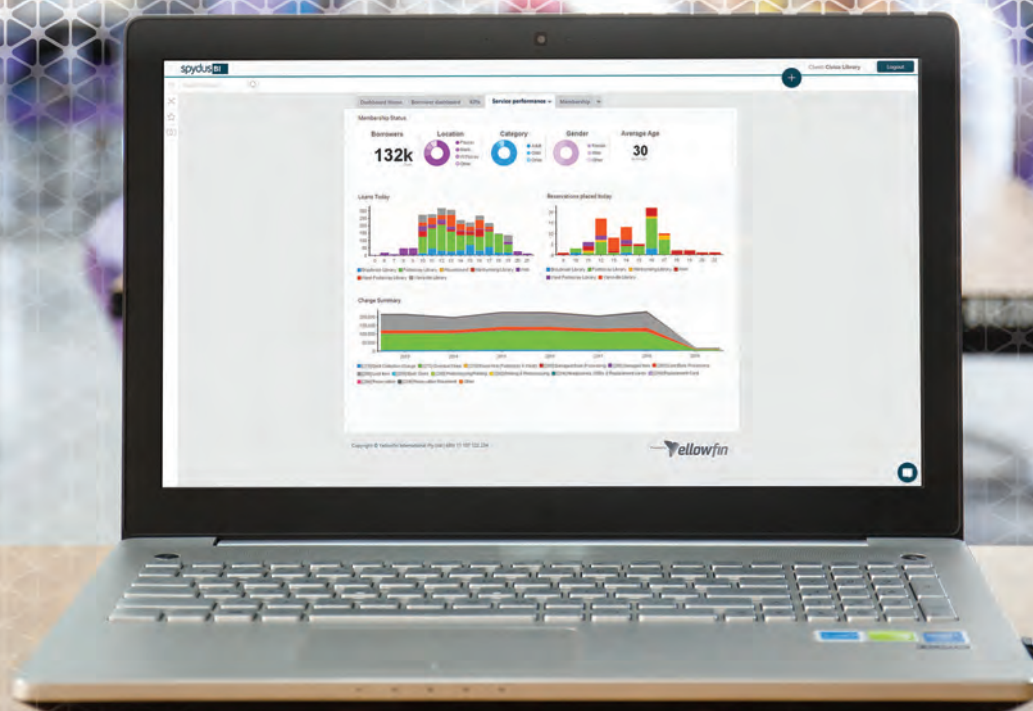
spydus BI

Client: Civica Library

Logout

Dashboard Views

Borrower dashboard

KPIs

Service performance

Membership

Membership Status

Borrowers

132k

Location

Category

Gender

Average Age

30

Loans Today

Reservations placed today

Change Summary

Copyright © Yellowfin International Pty Ltd

Yellowfin